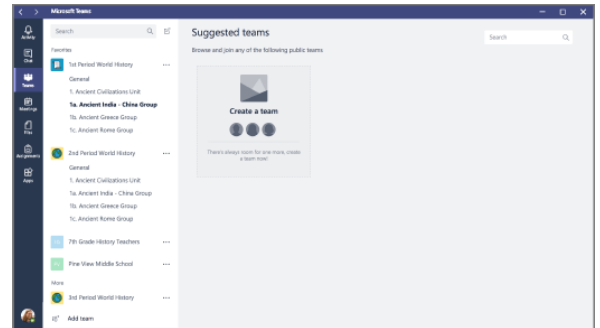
Microsoft Teams

Activity
Chat
Teams
Meetings
Files
Assignments
Apps

Search

Favorites

1st Period World History ...
General
1. Ancient Civilizations Unit
1a. Ancient India - China Group
1b. Ancient Greece Group
1c. Ancient Rome Group

2nd Period World History ...
General
1. Ancient Civilizations Unit
1a. Ancient India - China Group
1b. Ancient Greece Group
1c. Ancient Rome Group

7th Grade History Teachers ...

Pine View Middle School ...

More

3rd Period World History ...

Add team

Suggested teams
Browse and join any of the following public teams

Search

Create a team

There's always room for one more, create a team now!